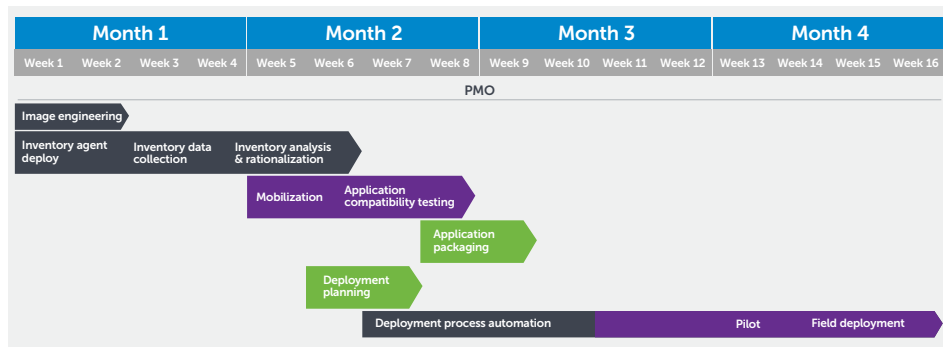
| Month 1 | | | | Month 2 | | | | Month 3 | | | | Month 4 | | | |
|---|---|---|---|---|---|---|---|---|---|---|---|---|---|---|---|
| Week 1 | Week 2 | Week 3 | Week 4 | Week 5 | Week 6 | Week 7 | Week 8 | Week 9 | Week 10 | Week 11 | Week 12 | Week 13 | Week 14 | Week 15 | Week 16 |

PMO

Image engineering

Inventory agent deploy

Inventory data collection

Inventory analysis & rationalization

Mobilization

Application compatibility testing

Application packaging

Deployment planning

Deployment process automation

Pilot

Field deployment